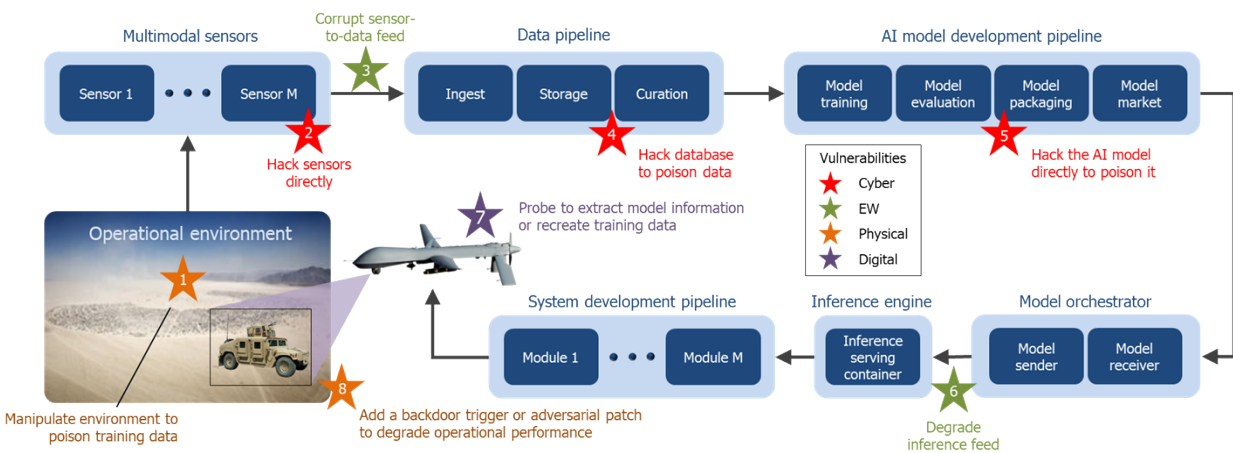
Multimodal sensors

Sensor 1

Sensor M

Corrupt sensor-to-data feed

3

2

Hack sensors directly

Data pipeline

Ingest

Storage

Curation

4

Hack database to poison data

AI model development pipeline

Model training

Model evaluation

Model packaging

Model market

5

Hack the AI model directly to poison it

Vulnerabilities

Cyber

EW

Physical

Digital

Operational environment

1

7

Probe to extract model information or recreate training data

System development pipeline

Module 1

Module M

Inference engine

Inference serving container

Model orchestrator

Model sender

Model receiver

6

Degrade inference feed

8

Add a backdoor trigger or adversarial patch to degrade operational performance

Manipulate environment to poison training data